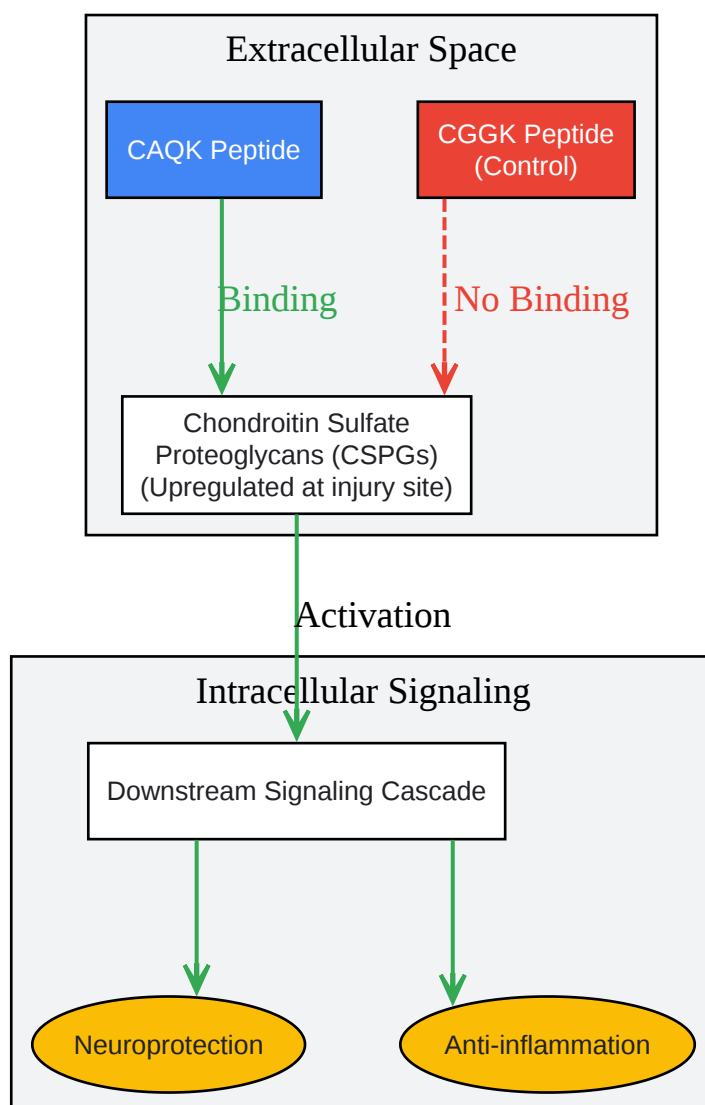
Extracellular Space

CAQK Peptide

CGGK Peptide (Control)

Binding

No Binding

Chondroitin Sulfate Proteoglycans (CSPGs) (Upregulated at injury site)

Activation

Intracellular Signaling

Downstream Signaling Cascade

Neuroprotection

Anti-inflammation